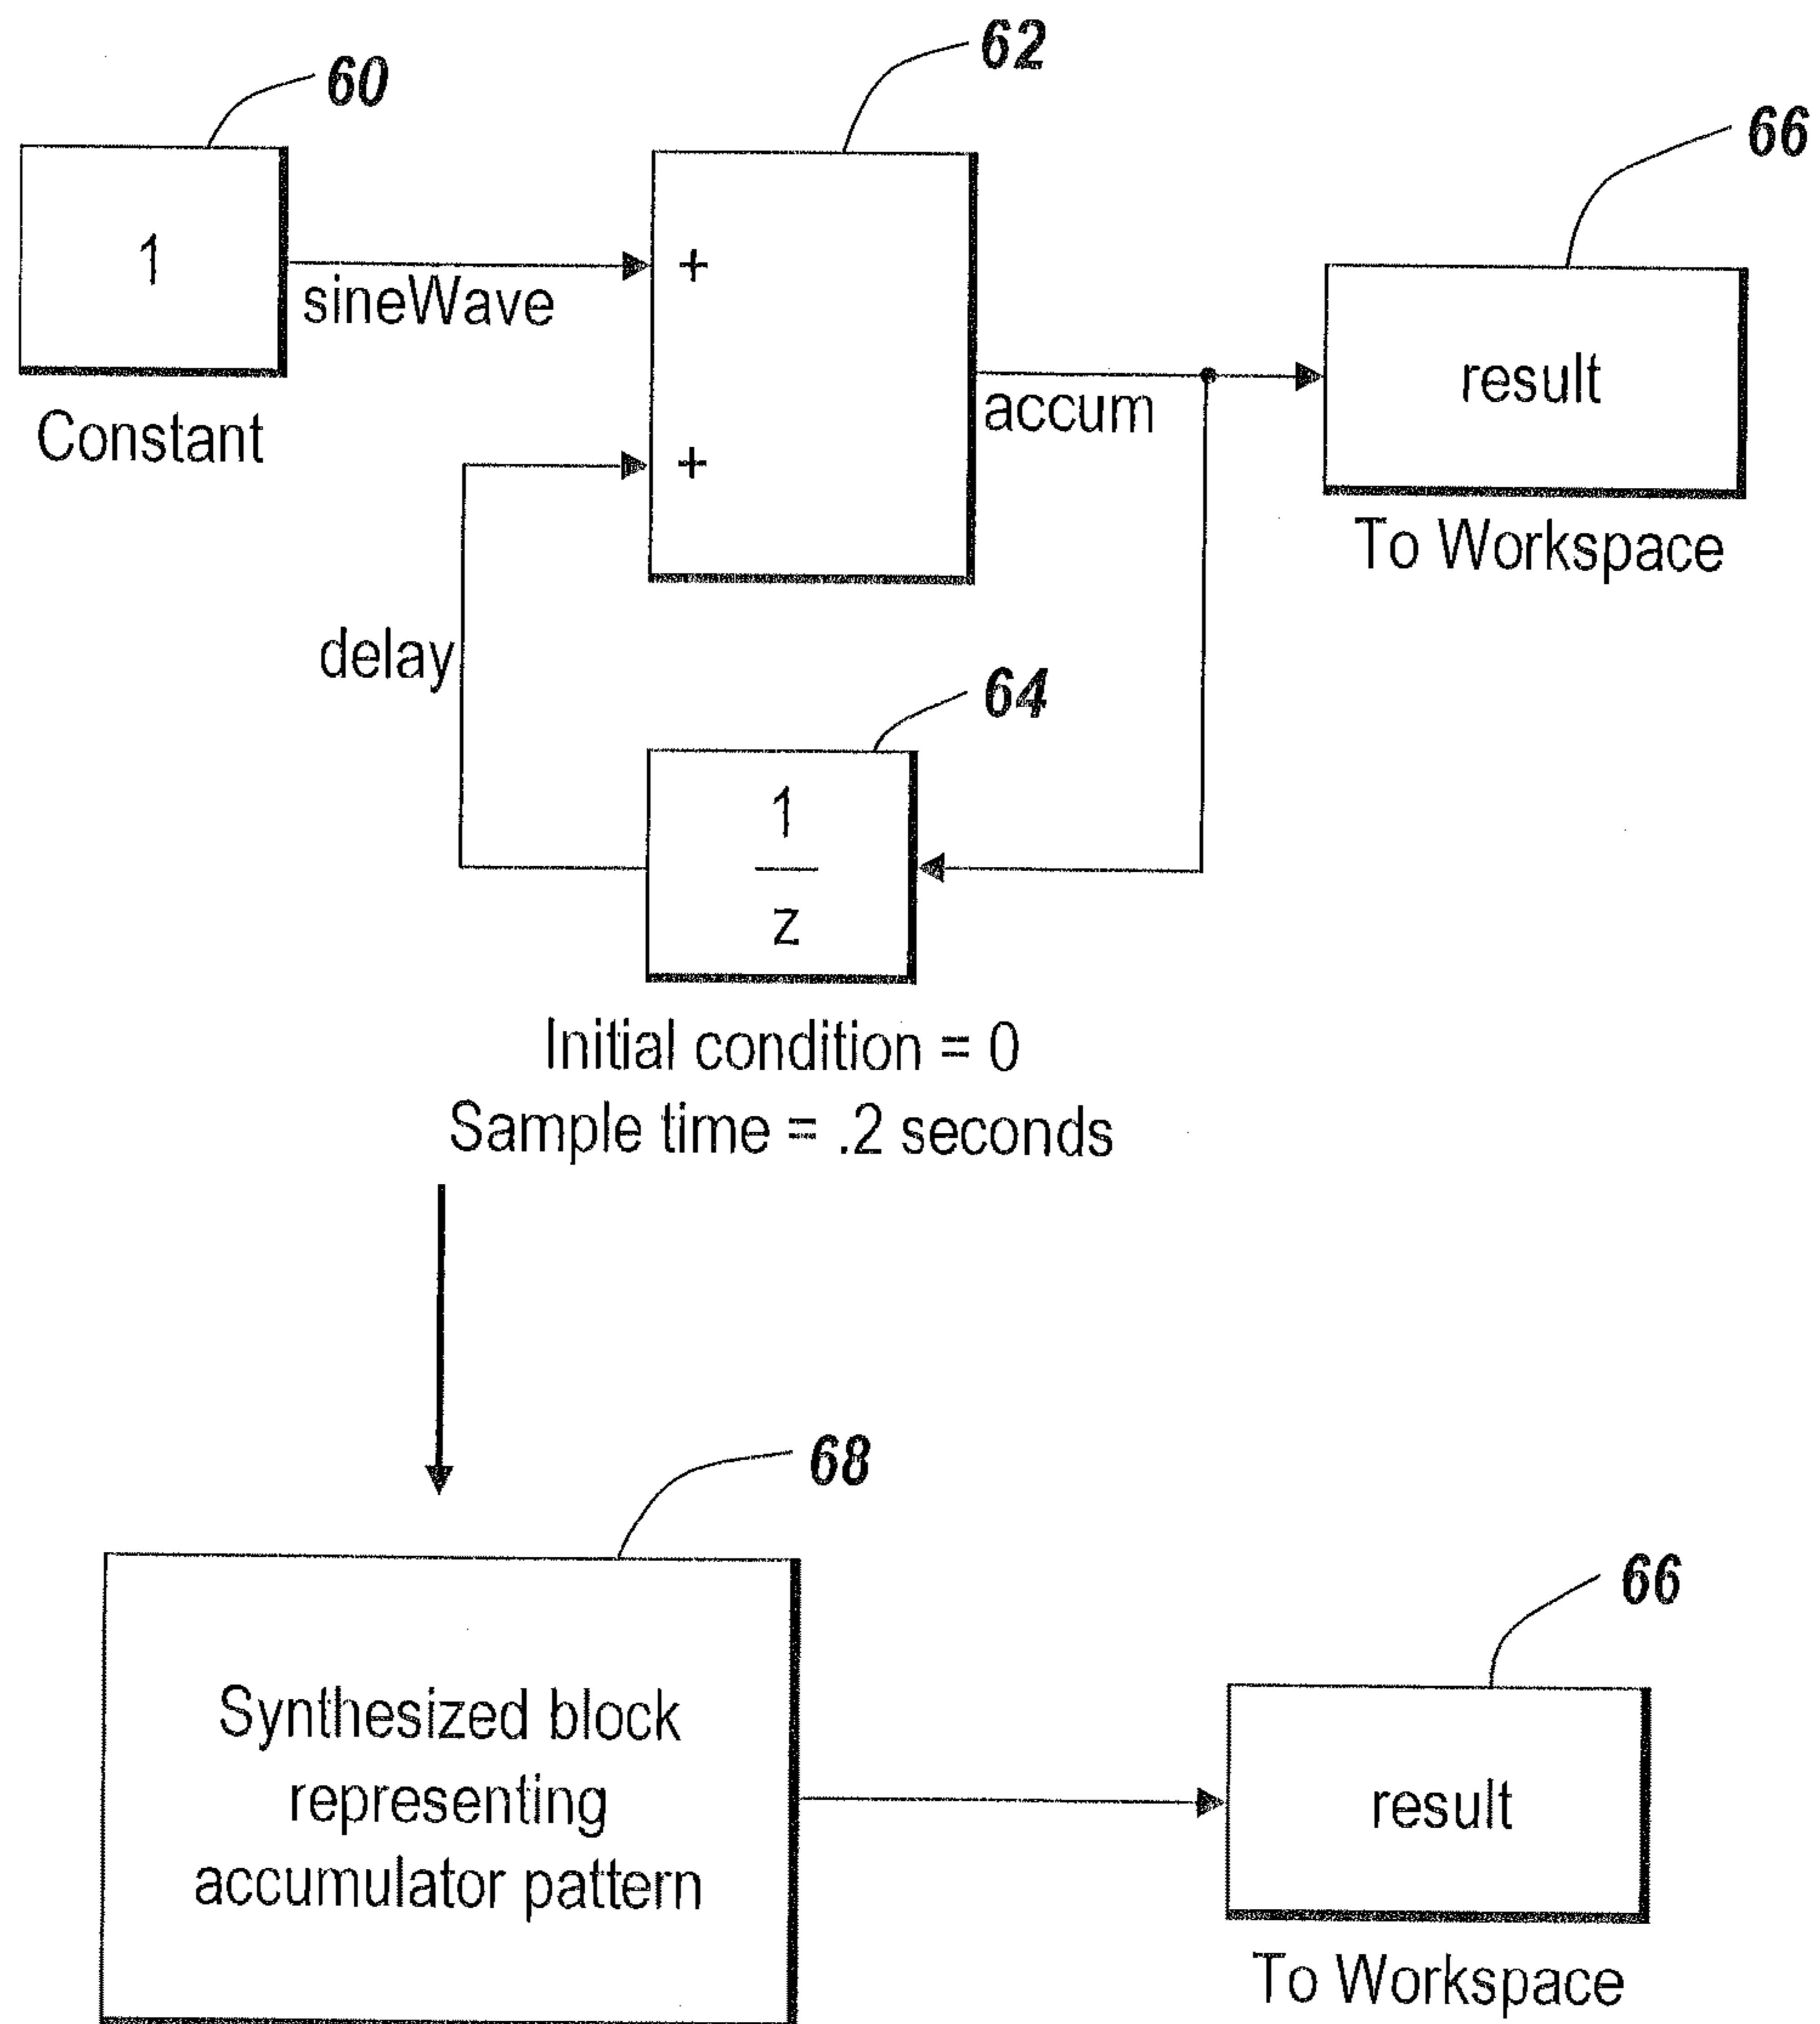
60

62

66

1

Constant

sineWave

+

+

accum

result

To Workspace

delay

64

$\frac{1}{z}$

Initial condition = 0
Sample time = .2 seconds

68

Synthesized block representing accumulator pattern

66

result

To Workspace